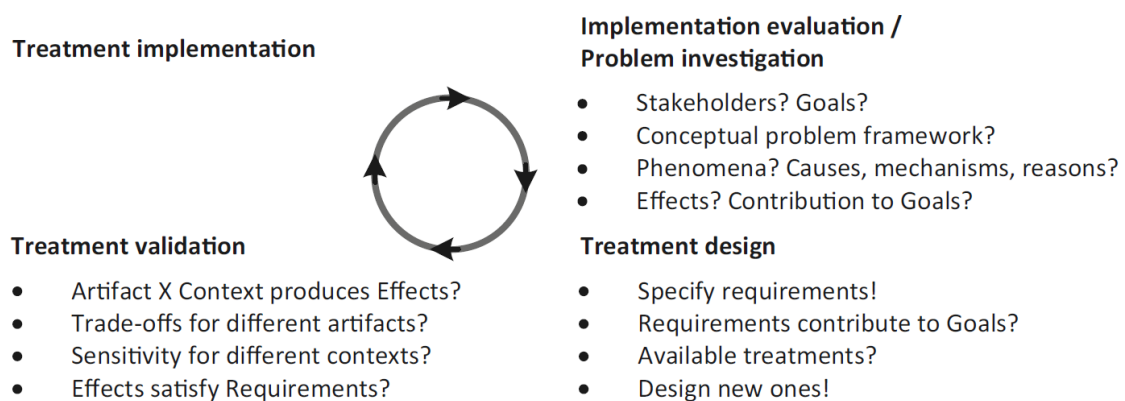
Treatment implementation

Implementation evaluation / Problem investigation

- Stakeholders? Goals?
- Conceptual problem framework?
- Phenomena? Causes, mechanisms, reasons?
- Effects? Contribution to Goals?

Treatment validation

- Artifact X Context produces Effects?
- Trade-offs for different artifacts?
- Sensitivity for different contexts?
- Effects satisfy Requirements?

Treatment design

- Specify requirements!
- Requirements contribute to Goals?
- Available treatments?
- Design new ones!